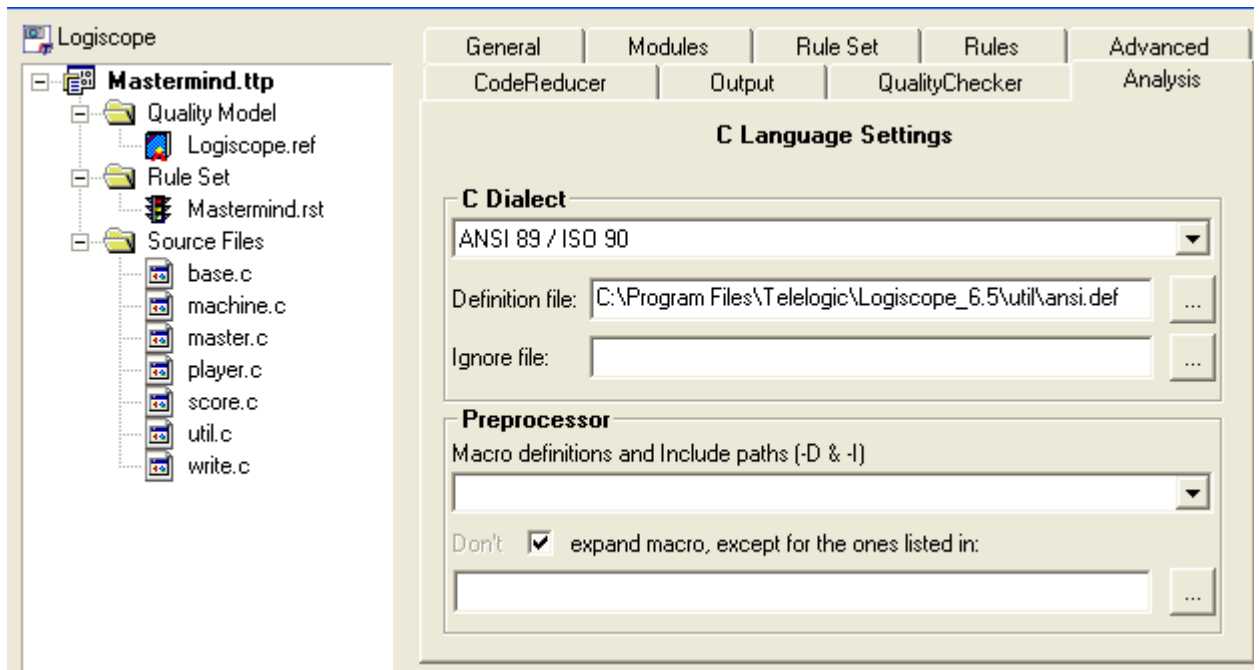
Logiscope
Mastermind.ttp
Quality Model
Logiscope.ref
Rule Set
Mastermind.rst
Source Files
base.c
machine.c
master.c
player.c
score.c
util.c
write.c

General | Modules | Rule Set | Rules | Advanced
CodeReducer | Output | QualityChecker | Analysis

C Language Settings

C Dialect
ANSI 89 / ISO 90
Definition file: C:\Program Files\Telelogic\Logiscope_6.5\util\ansi.def ...
Ignore file: ...

Preprocessor
Macro definitions and Include paths (-D & -I)
Don't ☑ expand macro, except for the ones listed in:
...